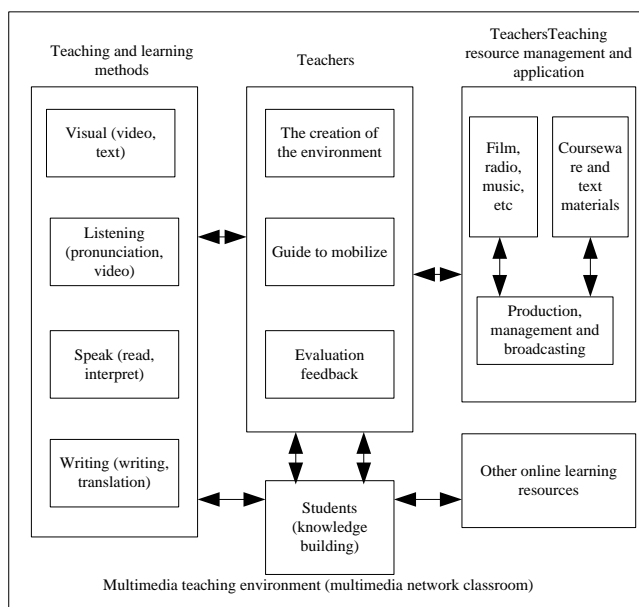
Teaching and learning methods

Visual (video, text)

Listening (pronunciation, video)

Speak (read, interpret)

Writing (writing, translation)

Teachers

The creation of the environment

Guide to mobilize

Evaluation feedback

TeachersTeaching resource management and application

Film, radio, music, etc

Coursewa re and text materials

Production, management and broadcasting

Students (knowledge building)

Other online learning resources

Multimedia teaching environment (multimedia network classroom)